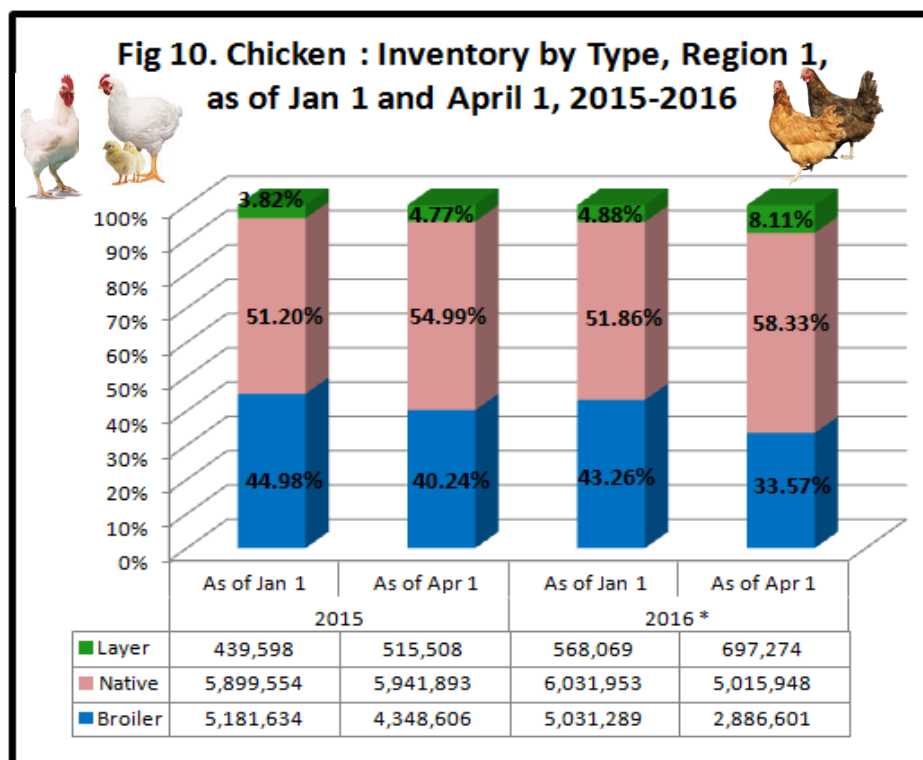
Fig 10. Chicken : Inventory by Type, Region 1, as of Jan 1 and April 1, 2015-2016

100%
90%
80%
70%
60%
50%
40%
30%
20%
10%
0%

3.82%
51.20%
44.98%

4.77%
54.99%
40.24%

4.88%
51.86%
43.26%

8.11%
58.33%
33.57%

| | As of Jan 1 | As of Apr 1 | As of Jan 1 | As of Apr 1 |
|---|---|---|---|---|
| | 2015 | | 2016 * | |
| Layer | 439,598 | 515,508 | 568,069 | 697,274 |
| Native | 5,899,554 | 5,941,893 | 6,031,953 | 5,015,948 |
| Broiler | 5,181,634 | 4,348,606 | 5,031,289 | 2,886,601 |